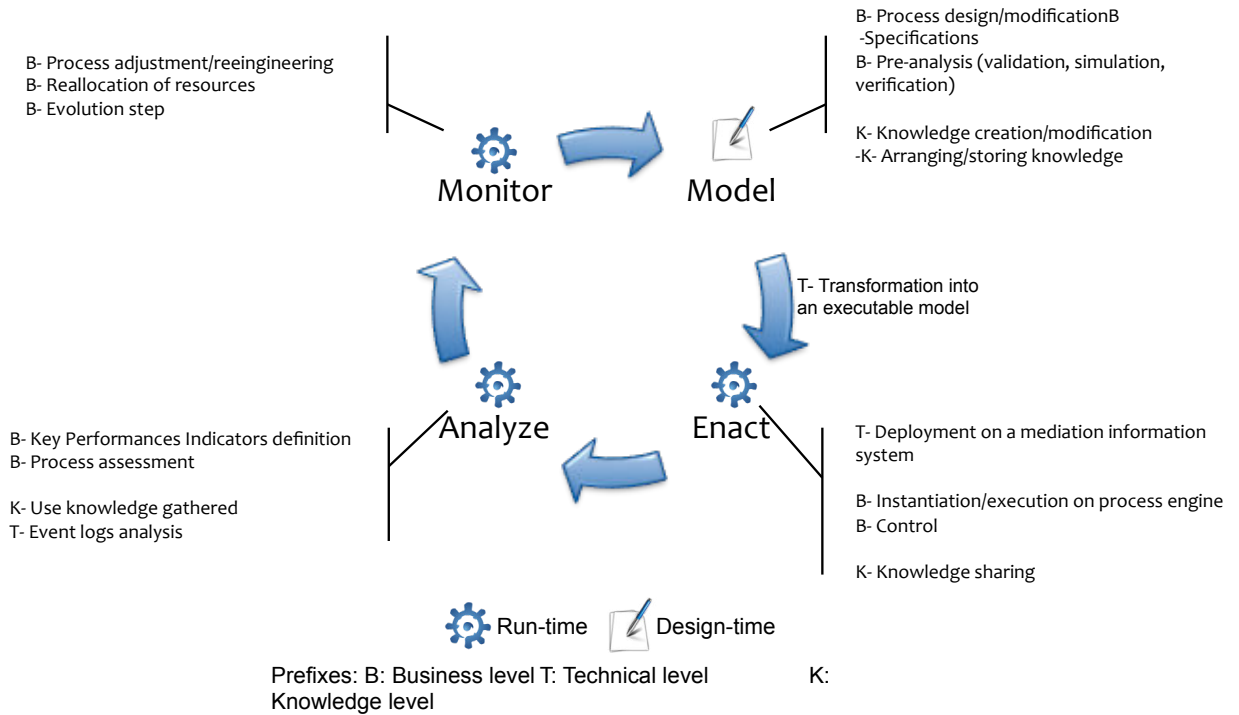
B- Process adjustment/reeingineering
B- Reallocation of resources
B- Evolution step

B- Process design/modificationB -Specifications
B- Pre-analysis (validation, simulation, verification)

K- Knowledge creation/modification
-K- Arranging/storing knowledge

Monitor

Model

T- Transformation into an executable model

Analyze

Enact

B- Key Performances Indicators definition
B- Process assessment

K- Use knowledge gathered
T- Event logs analysis

T- Deployment on a mediation information system

B- Instantiation/execution on process engine
B- Control

K- Knowledge sharing

Run-time

Design-time

Prefixes: B: Business level T: Technical level K: Knowledge level